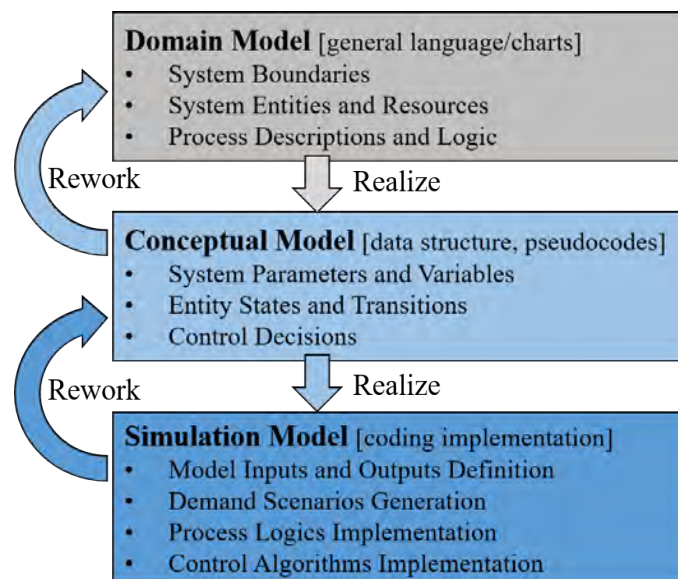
**Domain Model** [general language/charts]
• System Boundaries
• System Entities and Resources
• Process Descriptions and Logic

Rework

Realize

**Conceptual Model** [data structure, pseudocodes]
• System Parameters and Variables
• Entity States and Transitions
• Control Decisions

Rework

Realize

**Simulation Model** [coding implementation]
• Model Inputs and Outputs Definition
• Demand Scenarios Generation
• Process Logics Implementation
• Control Algorithms Implementation